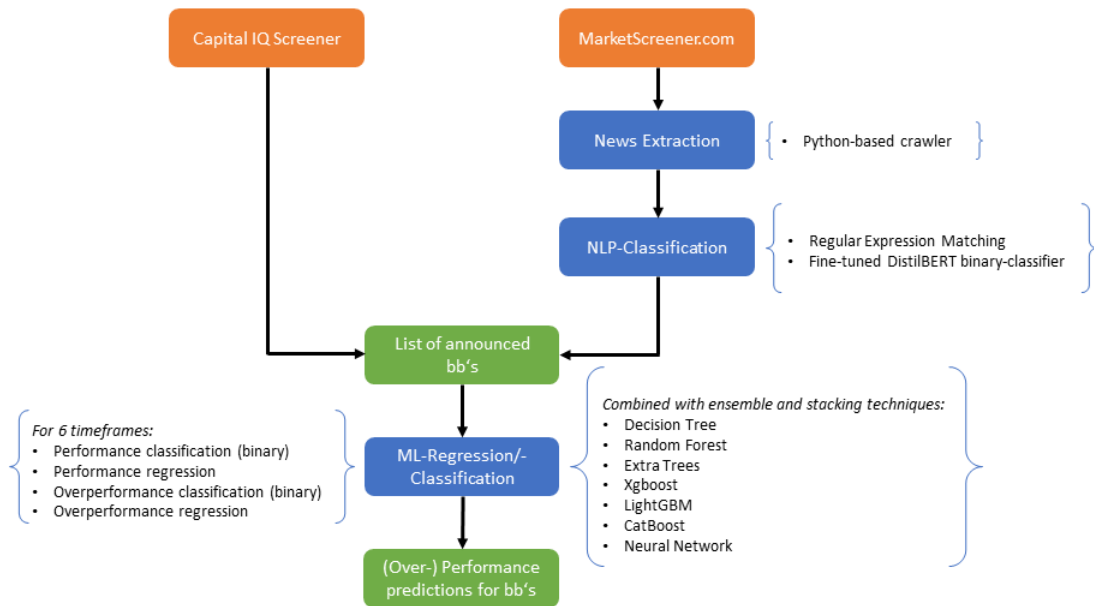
Capital IQ Screener

MarketScreener.com

News Extraction

• Python-based crawler

NLP-Classification

• Regular Expression Matching
• Fine-tuned DistilBERT binary-classifier

List of announced bb's

For 6 timeframes:
• Performance classification (binary)
• Performance regression
• Overperformance classification (binary)
• Overperformance regression

ML-Regression/-Classification

Combined with ensemble and stacking techniques:
• Decision Tree
• Random Forest
• Extra Trees
• Xgboost
• LightGBM
• CatBoost
• Neural Network

(Over-) Performance predictions for bb's